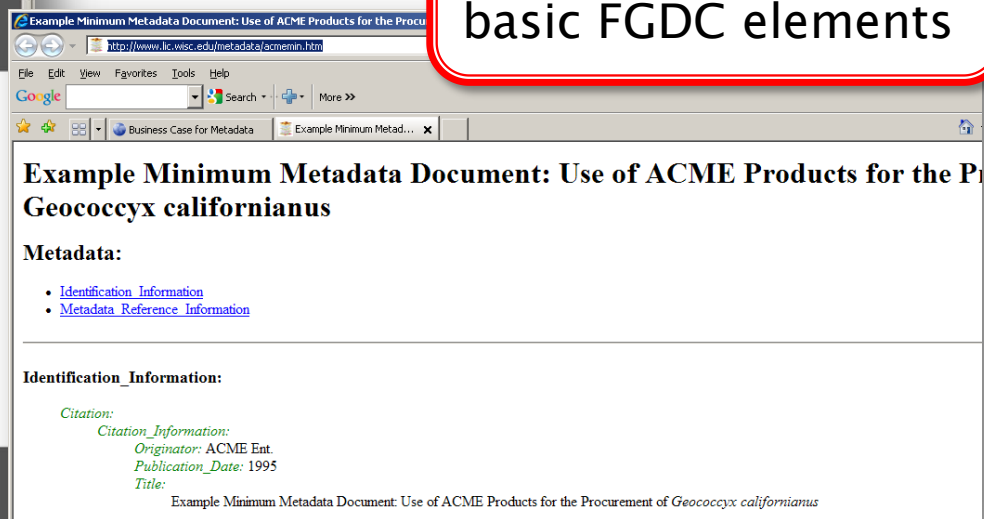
Example Minimum Metadata Document: Use of ACME Products for the Procur

basic FGDC elements

http://www.lic.wisc.edu/metadata/acmemin.htm

File Edit View Favorites Tools Help

Google Search More »

Business Case for Metadata | Example Minimum Metad... ×

Example Minimum Metadata Document: Use of ACME Products for the P Geococcyx californianus

Metadata:

- Identification_Information
- Metadata_Reference_Information

Identification_Information:

Citation:
Citation_Information:
Originator: ACME Ent.
Publication_Date: 1995
Title:
Example Minimum Metadata Document: Use of ACME Products for the Procurement of Geococcyx californianus